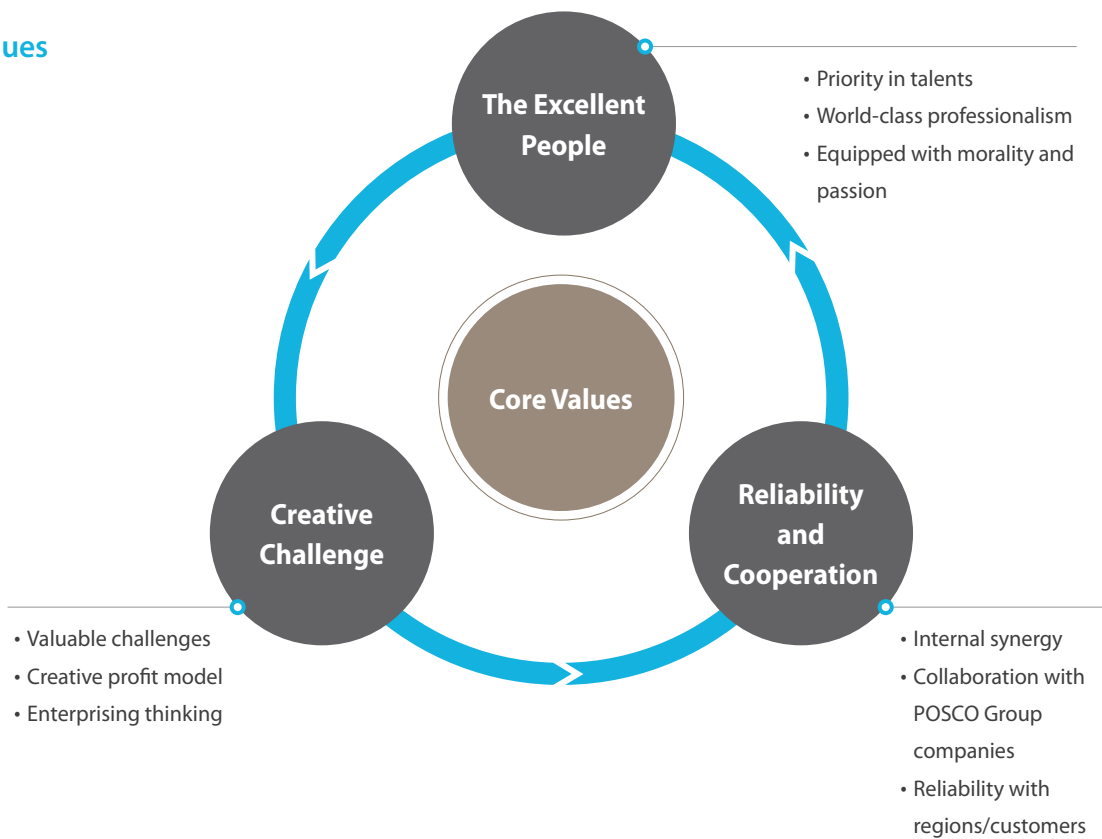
ues

The Excellent People

• Priority in talents
• World-class professionalism
• Equipped with morality and passion

Core Values

Creative Challenge

• Valuable challenges
• Creative profit model
• Enterprising thinking

Reliability and Cooperation

• Internal synergy
• Collaboration with POSCO Group companies
• Reliability with regions/customers